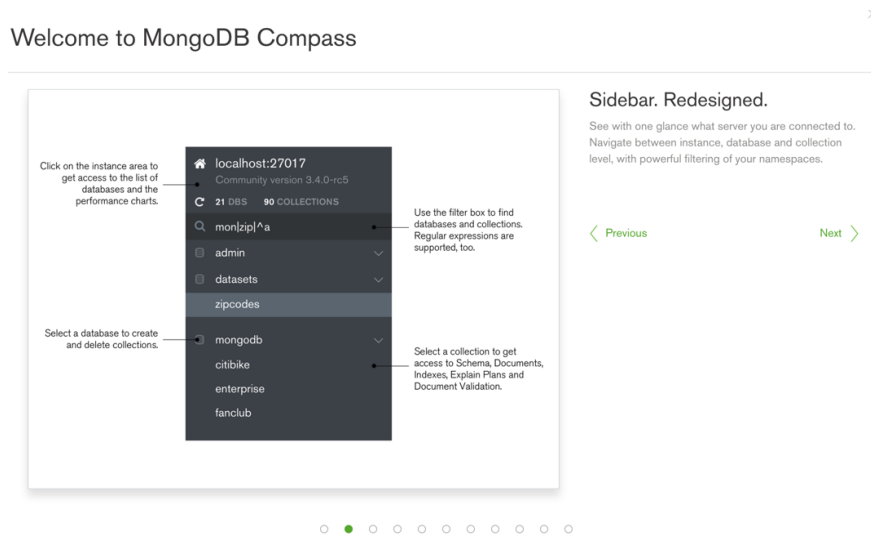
Welcome to MongoDB Compass

Click on the instance area to get access to the list of databases and the performance charts.

localhost:27017
Community version 3.4.0-rc5
21 DBS 90 COLLECTIONS
mon|zip|^a
admin
datasets
zipcodes
mongodb
citibike
enterprise
fanclub

Use the filter box to find databases and collections. Regular expressions are supported, too.

Select a database to create and delete collections.

Select a collection to get access to Schema, Documents, Indexes, Explain Plans and Document Validation.

Sidebar. Redesigned.

See with one glance what server you are connected to. Navigate between instance, database and collection level, with powerful filtering of your namespaces.

Previous

Next